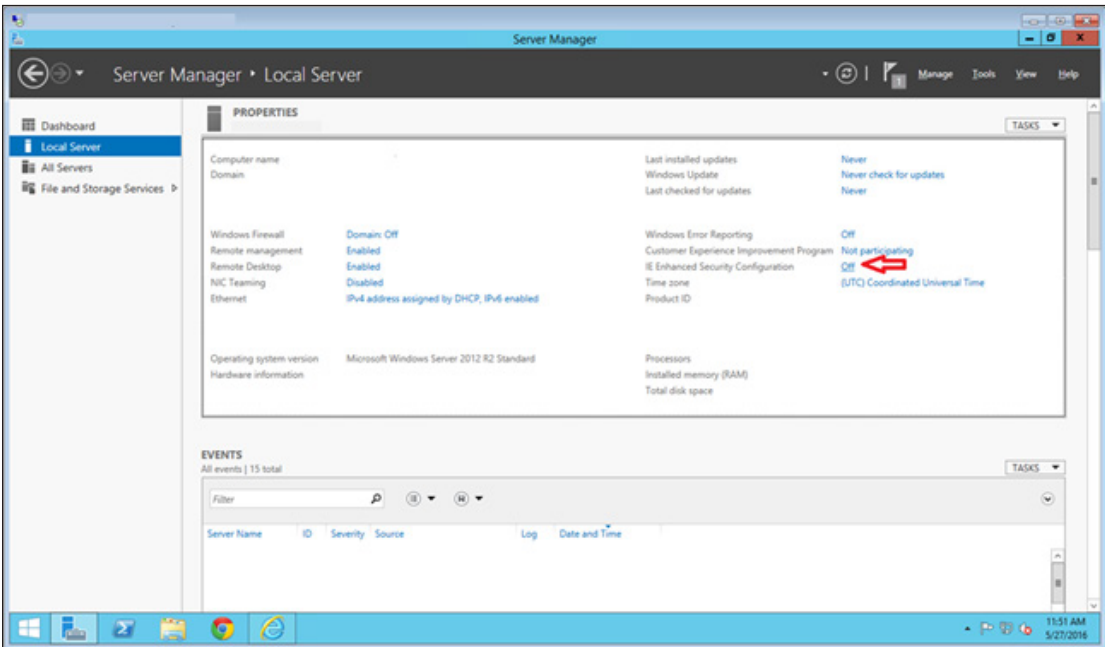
Server Manager

Server Manager ▸ Local Server

Manage Tools View Help

Dashboard
Local Server
All Servers
File and Storage Services ▷

PROPERTIES

TASKS ▼

Computer name
Domain

Last installed updates Never
Windows Update Never check for updates
Last checked for updates Never

Windows Firewall Domain: Off
Remote management Enabled
Remote Desktop Enabled
NIC Teaming Disabled
Ethernet IPv4 address assigned by DHCP, IPv6 enabled

Windows Error Reporting Off
Customer Experience Improvement Program Not participating
IE Enhanced Security Configuration Off
Time zone (UTC) Coordinated Universal Time
Product ID

Operating system version Microsoft Windows Server 2012 R2 Standard
Hardware information

Processors
Installed memory (RAM)
Total disk space

EVENTS
All events | 15 total

TASKS ▼

Filter

| Server Name | ID | Severity | Source | Log | Date and Time |
|---|---|---|---|---|---|

11:51 AM
5/27/2016